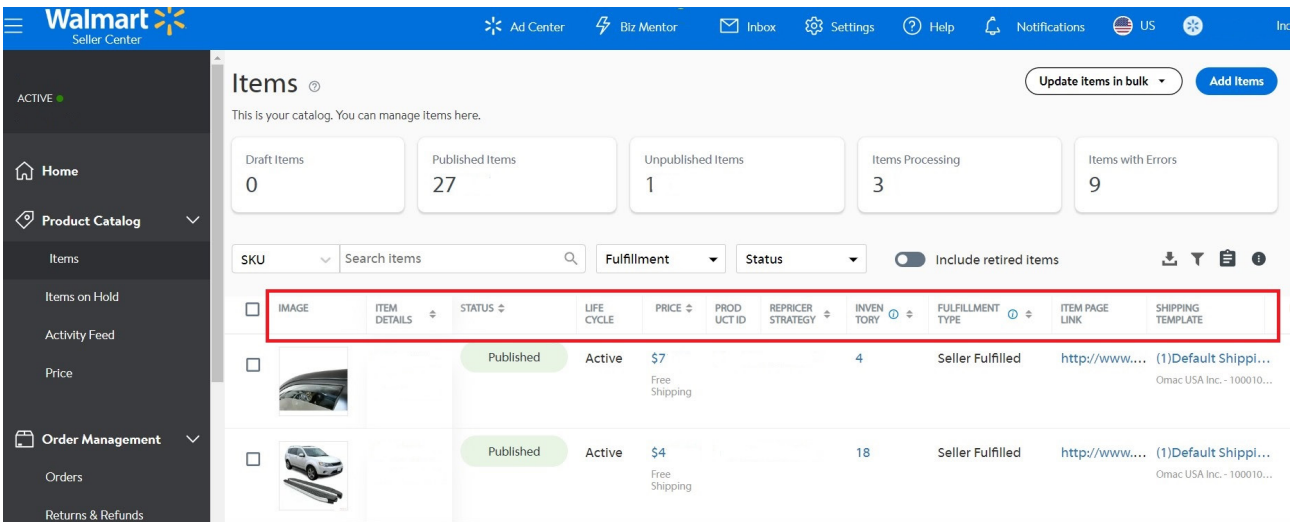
Walmart Seller Center

Ad Center Biz Mentor Inbox Settings Help Notifications US Inc

ACTIVE

Home

Product Catalog

Items

Items on Hold

Activity Feed

Price

Order Management

Orders

Returns & Refunds

Items

This is your catalog. You can manage items here.

Update items in bulk Add Items

| Draft Items | Published Items | Unpublished Items | Items Processing | Items with Errors |
|---|---|---|---|---|
| 0 | 27 | 1 | 3 | 9 |

SKU Search items Fulfillment Status Include retired items

| | IMAGE | ITEM DETAILS | STATUS | LIFE CYCLE | PRICE | PRODUCT ID | REPRICER STRATEGY | INVENTORY | FULFILLMENT TYPE | ITEM PAGE LINK | SHIPPING TEMPLATE |
|---|---|---|---|---|---|---|---|---|---|---|---|
| | | | Published | Active | \$7 Free Shipping | | | 4 | Seller Fulfilled | http://www.... | (1)Default Shippi... Omac USA Inc. - 100010... |
| | | | Published | Active | \$4 Free Shipping | | | 18 | Seller Fulfilled | http://www.... | (1)Default Shippi... Omac USA Inc. - 100010... |